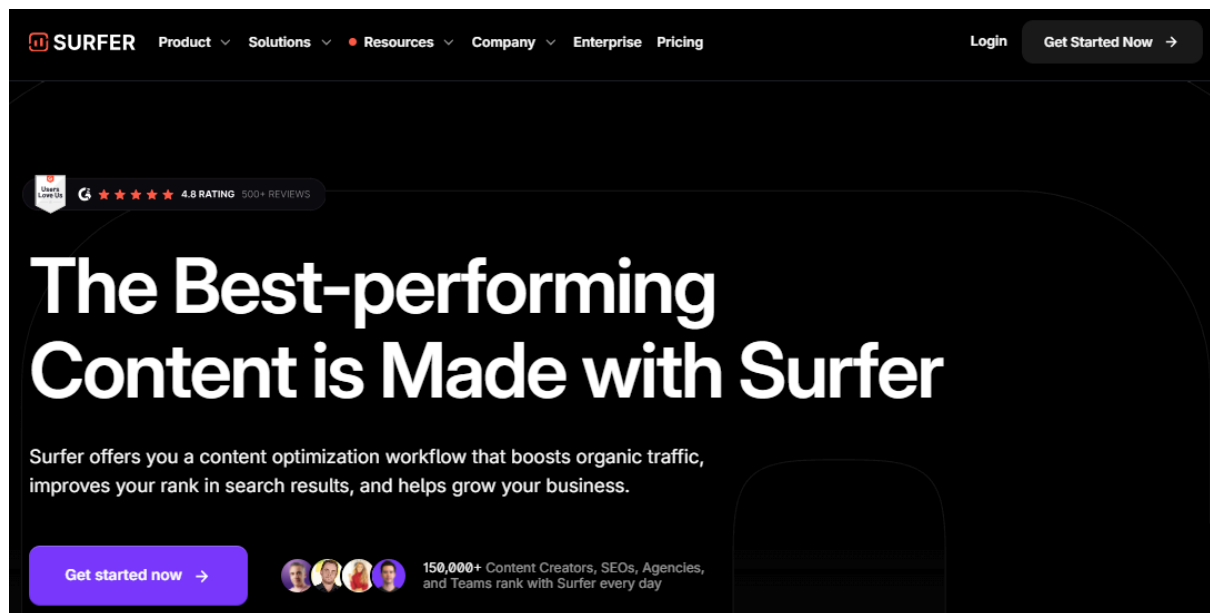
SURFER Product Solutions Resources Company Enterprise Pricing

Login Get Started Now →

Users Love Us

4.8 RATING 500+ REVIEWS

The Best-performing Content is Made with Surfer

Surfer offers you a content optimization workflow that boosts organic traffic, improves your rank in search results, and helps grow your business.

Get started now →

150,000+ Content Creators, SEOs, Agencies, and Teams rank with Surfer every day